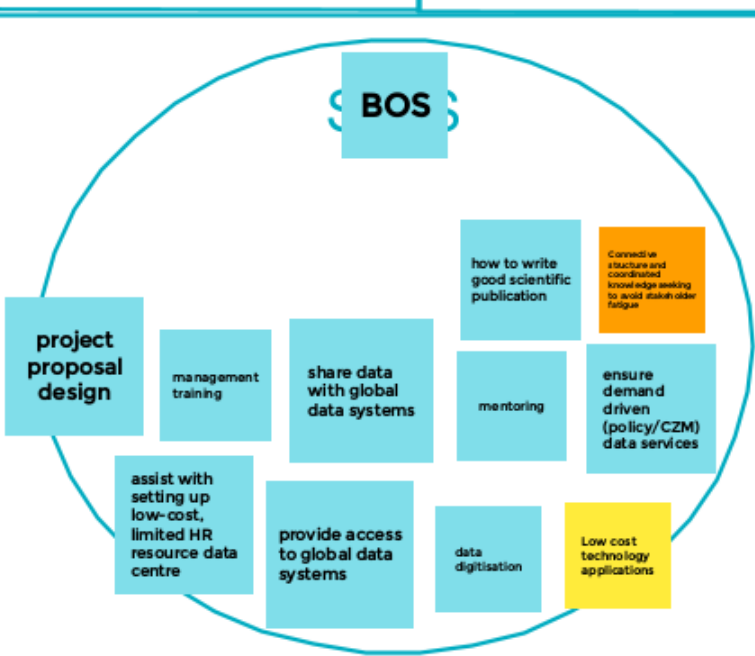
S BOS S

how to write good scientific publication

Connective stucture and coordinated knowledge seeking to avoid stakeholder fatigue

project proposal design

management training

share data with global data systems

mentoring

ensure demand driven (policy/CZM) data services

assist with setting up low-cost, limited HR resource data centre

provide access to global data systems

data digitisation

Low cost technology applications